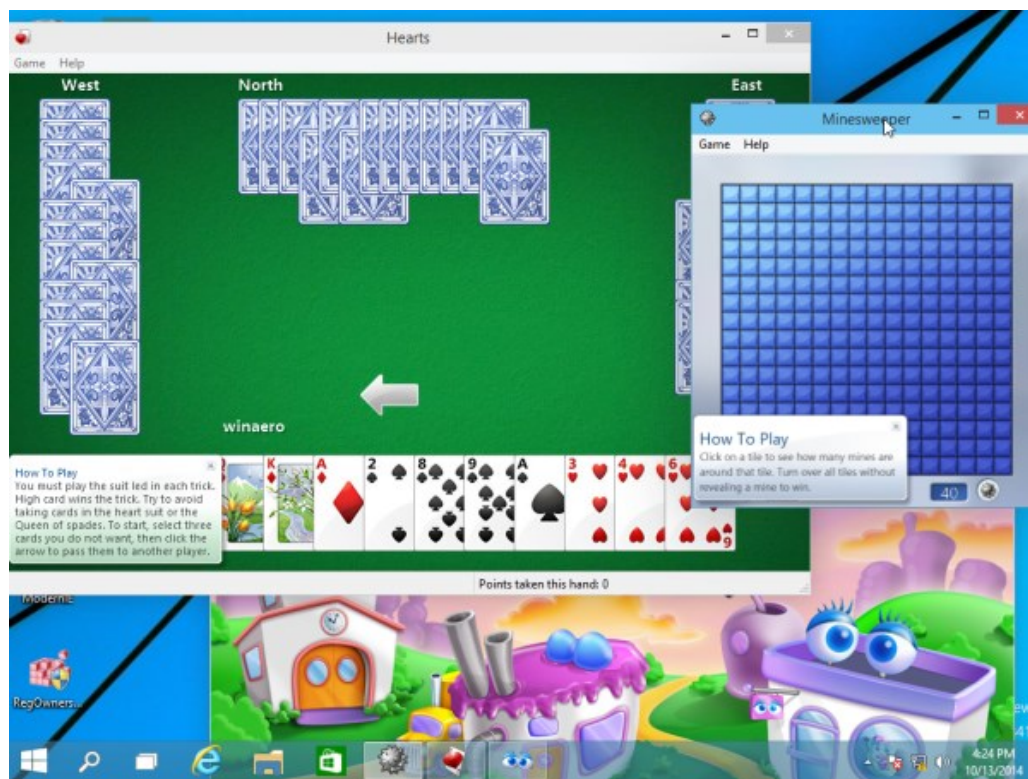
Hearts

Game Help

West

North

East

Minesweeper

Game Help

winaero

How To Play

You must play the suit led in each trick. High card wins the trick. Try to avoid taking cards in the heart suit or the Queen of spades. To start, select three cards you do not want, then click the arrow to pass them to another player.

How To Play

Click on a tile to see how many mines are around that tile. Turn over all tiles without revealing a mine to win.

40

Points taken this hand: 0

Modernie

RegOwners

4:24 PM
10/13/2014